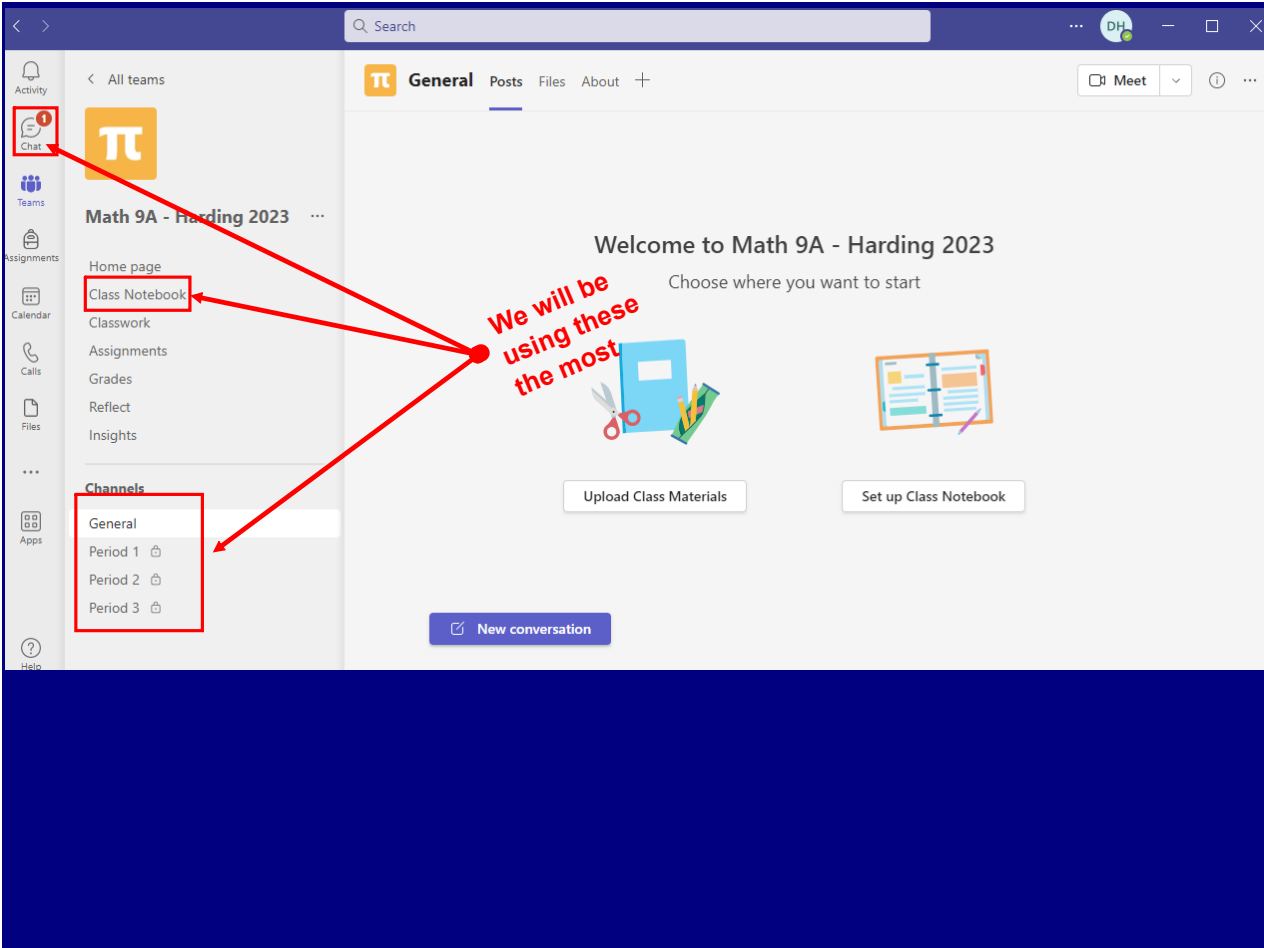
Search

DH

Activity

1

Chat

Teams

Assignments

Calendar

Calls

Files

...

Apps

Help

All teams

π

Math 9A - Harding 2023 ...

Home page

Class Notebook

Classwork

Assignments

Grades

Reflect

Insights

Channels

General

Period 1

Period 2

Period 3

π General Posts Files About +

Meet

Welcome to Math 9A - Harding 2023

Choose where you want to start

We will be using these the most

Upload Class Materials

Set up Class Notebook

New conversation